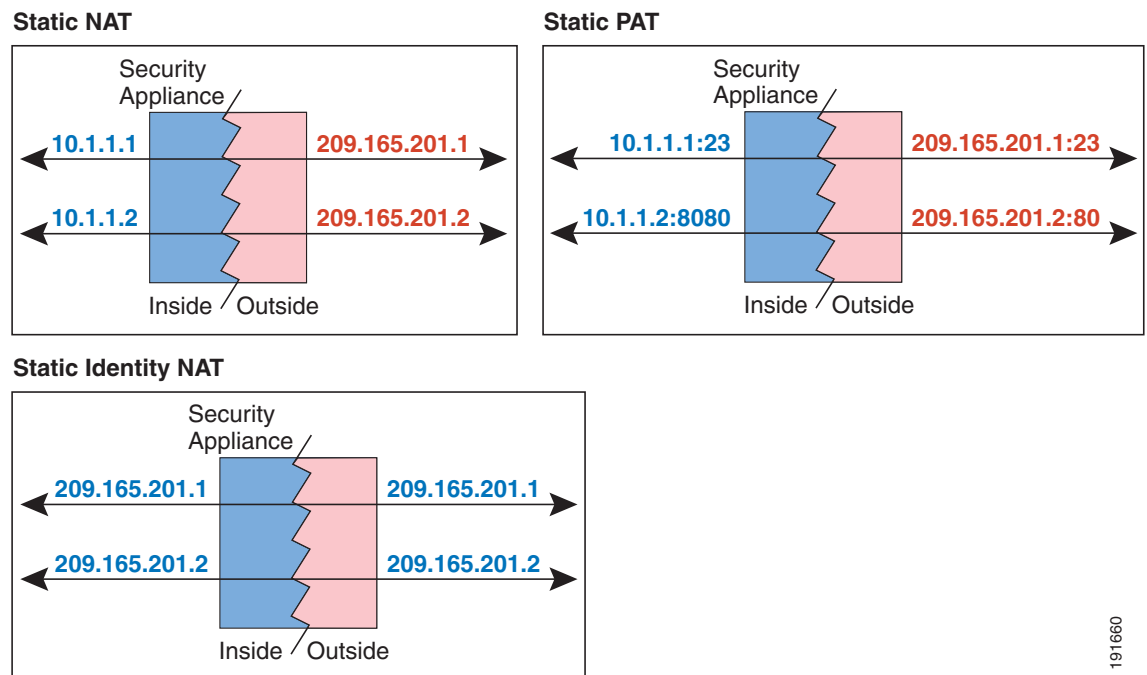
Static NAT

Security Appliance

10.1.1.1

209.165.201.1

10.1.1.2

209.165.201.2

Inside Outside

Static PAT

Security Appliance

10.1.1.1:23

209.165.201.1:23

10.1.1.2:8080

209.165.201.2:80

Inside Outside

Static Identity NAT

Security Appliance

209.165.201.1

209.165.201.1

209.165.201.2

209.165.201.2

Inside Outside

191660